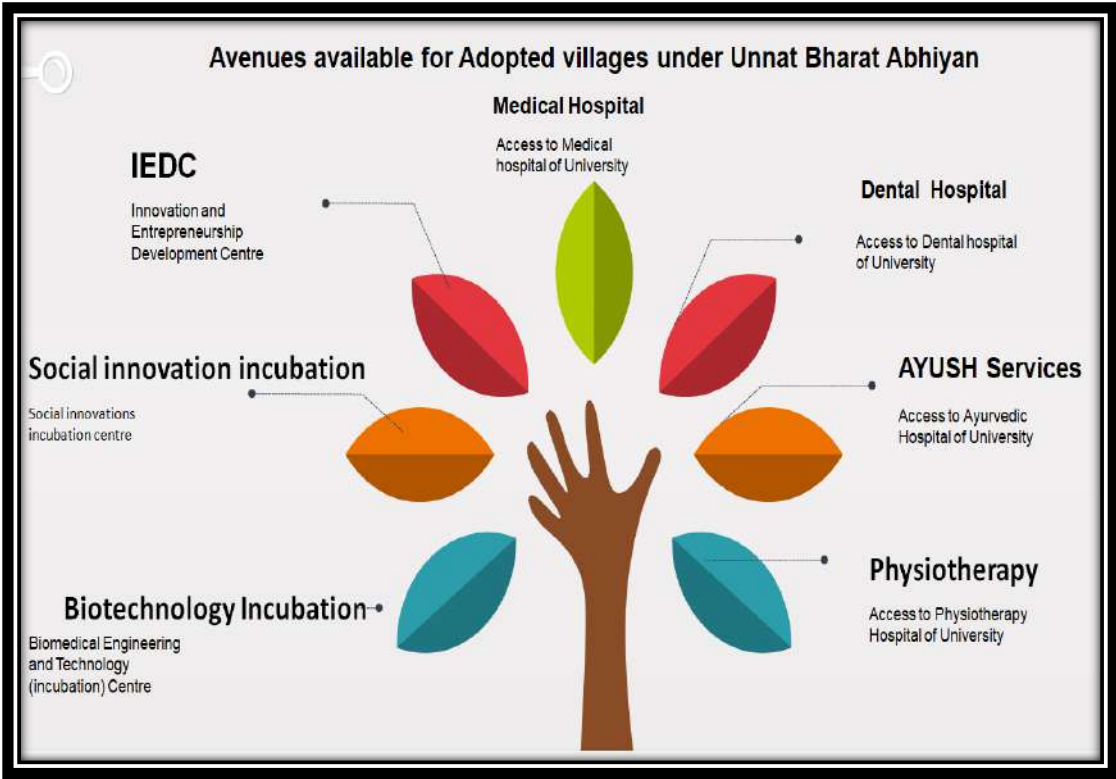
Avenues available for Adopted villages under Unnat Bharat Abhiyan

Medical Hospital

Access to Medical hospital of University

IEDC

Innovation and Entrepreneurship Development Centre

Dental Hospital

Access to Dental hospital of University

Social innovation incubation

Social innovations incubation centre

AYUSH Services

Access to Ayurvedic Hospital of University

Physiotherapy

Access to Physiotherapy Hospital of University

Biotechnology Incubation

Biomedical Engineering and Technology (incubation) Centre